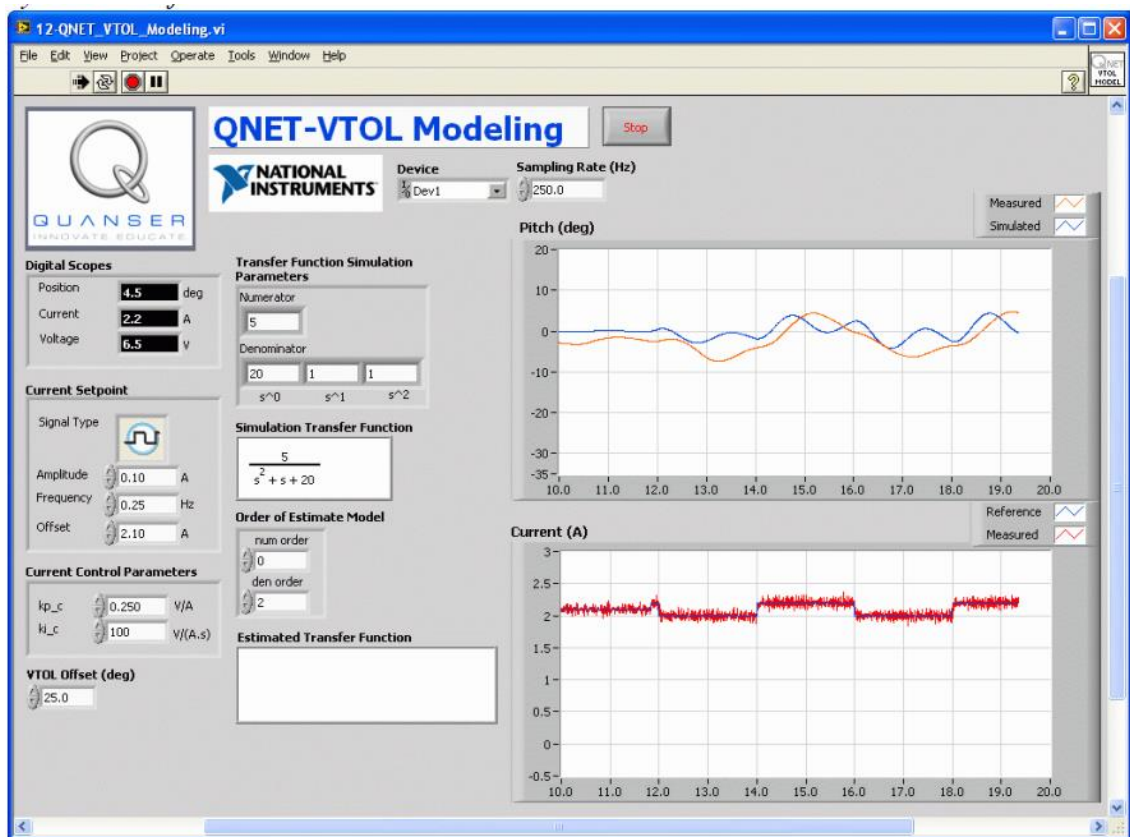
12-QNET_VTOL_Modeling.vi

File Edit View Project Operate Tools Window Help

QNET VTOL MODEL

QUANSER
INNOVATE EDUCATE

QNET-VTOL Modeling

Stop

NATIONAL INSTRUMENTS

Device
Dev1

Sampling Rate (Hz)
250.0

Digital Scopes

| Position | 4.5 | deg |
|---|---|---|
| Current | 2.2 | A |
| Voltage | 6.5 | V |

Current Setpoint

Signal Type

| Amplitude | 0.10 | A |
|---|---|---|
| Frequency | 0.25 | Hz |
| Offset | 2.10 | A |

Current Control Parameters

| kp_c | 0.250 | V/A |
|---|---|---|
| ki_c | 100 | V/(A.s) |

VTOL Offset (deg)
25.0

Transfer Function Simulation Parameters
Numerator
5
Denominator

| 20 | 1 | 1 |
|---|---|---|
| s^0 | s^1 | s^2 |

Simulation Transfer Function
$\frac{5}{s^2+s+20}$

Order of Estimate Model
num order
0
den order
2

Estimated Transfer Function

Pitch (deg)
Measured
Simulated
20 10 0 -10 -20 -30 -35
10.0 11.0 12.0 13.0 14.0 15.0 16.0 17.0 18.0 19.0 20.0

Current (A)
Reference
Measured
3 2.5 2 1.5 1 0.5 0 -0.5
10.0 11.0 12.0 13.0 14.0 15.0 16.0 17.0 18.0 19.0 20.0